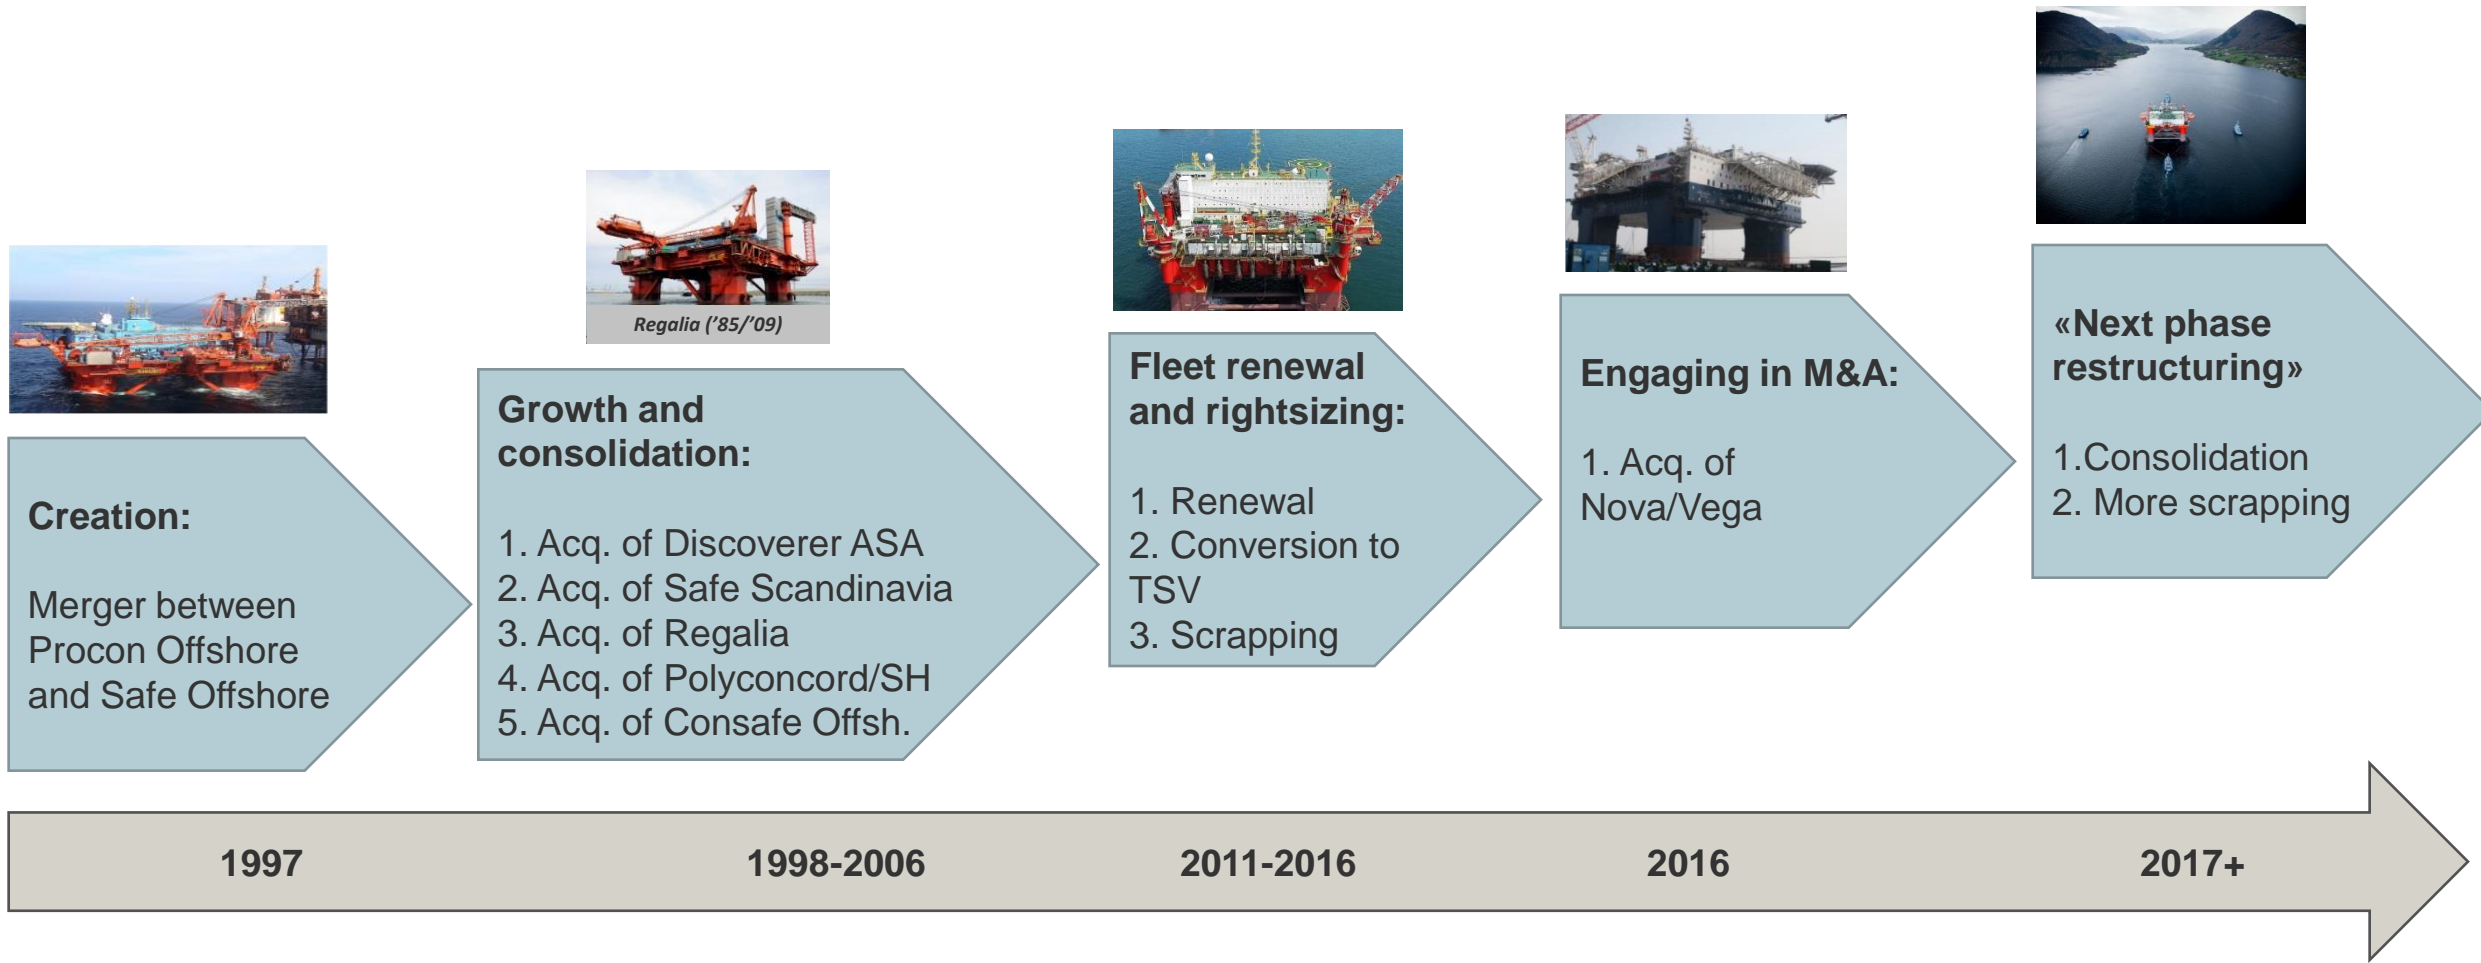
Regalia ('85/'09)

Creation:

Merger between Procon Offshore and Safe Offshore

Growth and consolidation:

1. Acq. of Discoverer ASA
2. Acq. of Safe Scandinavia
3. Acq. of Regalia
4. Acq. of Polyconcord/SH
5. Acq. of Consafe Offsh.

Fleet renewal and rightsizing:

1. Renewal
2. Conversion to TSV
3. Scrapping

Engaging in M&A:

1. Acq. of Nova/Vega

«Next phase restructuring»

1.Consolidation
2. More scrapping

1997

1998-2006

2011-2016

2016

2017+